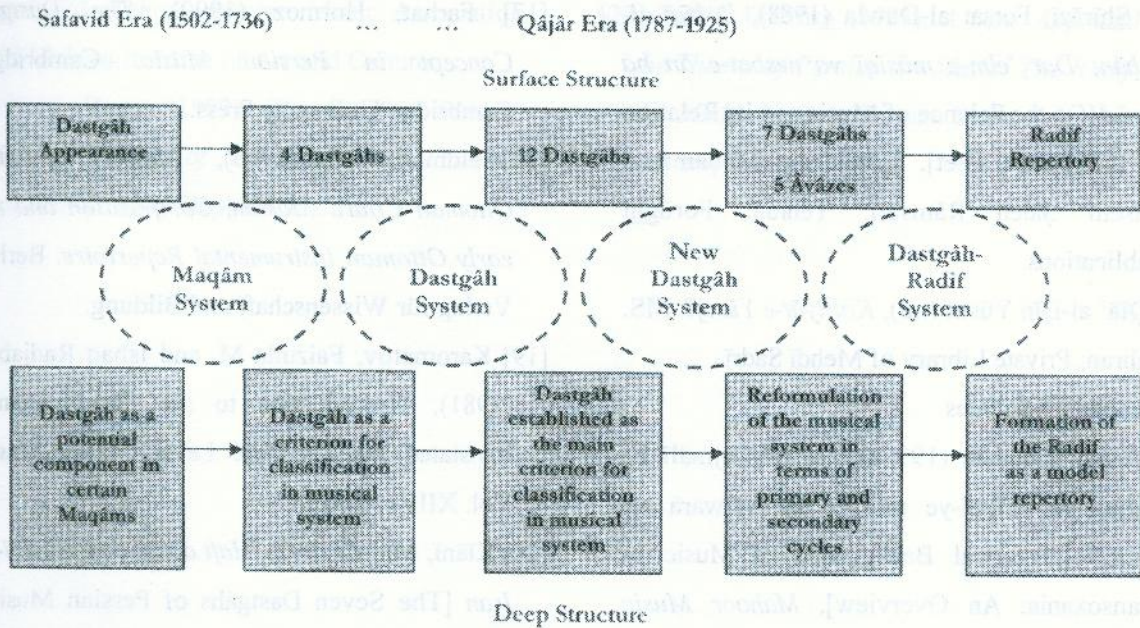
Safavid Era (1502-1736) ... ... Qâjâr Era (1787-1925)

Surface Structure

Dastgâh Appearance

4 Dastgâhs

12 Dastgâhs

7 Dastgâhs 5 Âvâzes

Radif Repertory

Maqâm System

Dastgâh System

New Dastgâh System

Dastgâh-Radif System

Dastgâh as a potential component in certain Maqâms

Dastgâh as a criterion for classification in musical system

Dastgâh established as the main criterion for classification in musical system

Reformulation of the musical system in terms of primary and secondary cycles

Formation of the Radif as a model repertory

Deep Structure